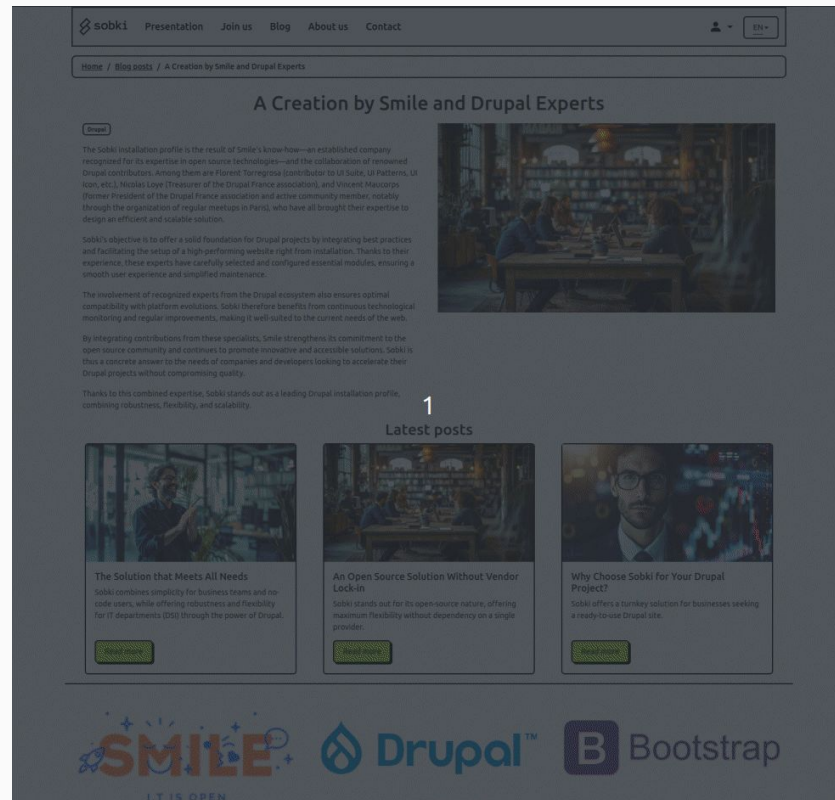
sobki Presentation Join us Blog About us Contact EN

Home / Blog posts / A Creation by Smile and Drupal Experts

A Creation by Smile and Drupal Experts

Drupal

The Sobki installation profile is the result of Smile's know-how—an established company recognized for its expertise in open source technologies—and the collaboration of renowned Drupal contributors. Among them are Florent Torregrosa (contributor to UI Suite, UI Patterns, UI Icon, etc.), Nicolas Loye (Treasurer of the Drupal France association), and Vincent Maucorps (former President of the Drupal France association and active community member, notably through the organization of regular meetups in Paris), who have all brought their expertise to design an efficient and scalable solution.

Sobki's objective is to offer a solid foundation for Drupal projects by integrating best practices and facilitating the setup of a high-performing website right from installation. Thanks to their experience, these experts have carefully selected and configured essential modules, ensuring a smooth user experience and simplified maintenance.

The involvement of recognized experts from the Drupal ecosystem also ensures optimal compatibility with platform evolutions. Sobki therefore benefits from continuous technological monitoring and regular improvements, making it well-suited to the current needs of the web.

By integrating contributions from these specialists, Smile strengthens its commitment to the open source community and continues to promote innovative and accessible solutions. Sobki is thus a concrete answer to the needs of companies and developers looking to accelerate their Drupal projects without compromising quality.

Thanks to this combined expertise, Sobki stands out as a leading Drupal installation profile, combining robustness, flexibility, and scalability.

1

Latest posts

The Solution that Meets All Needs
Sobki combines simplicity for business teams and no-code users, while offering robustness and flexibility for IT departments (DSI) through the power of Drupal.
Read more

An Open Source Solution Without Vendor Lock-in
Sobki stands out for its open-source nature, offering maximum flexibility without dependency on a single provider.
Read more

Why Choose Sobki for Your Drupal Project?
Sobki offers a turnkey solution for businesses seeking a ready-to-use Drupal site.
Read more

SMILE
IT IS OPEN

Drupal™

B Bootstrap